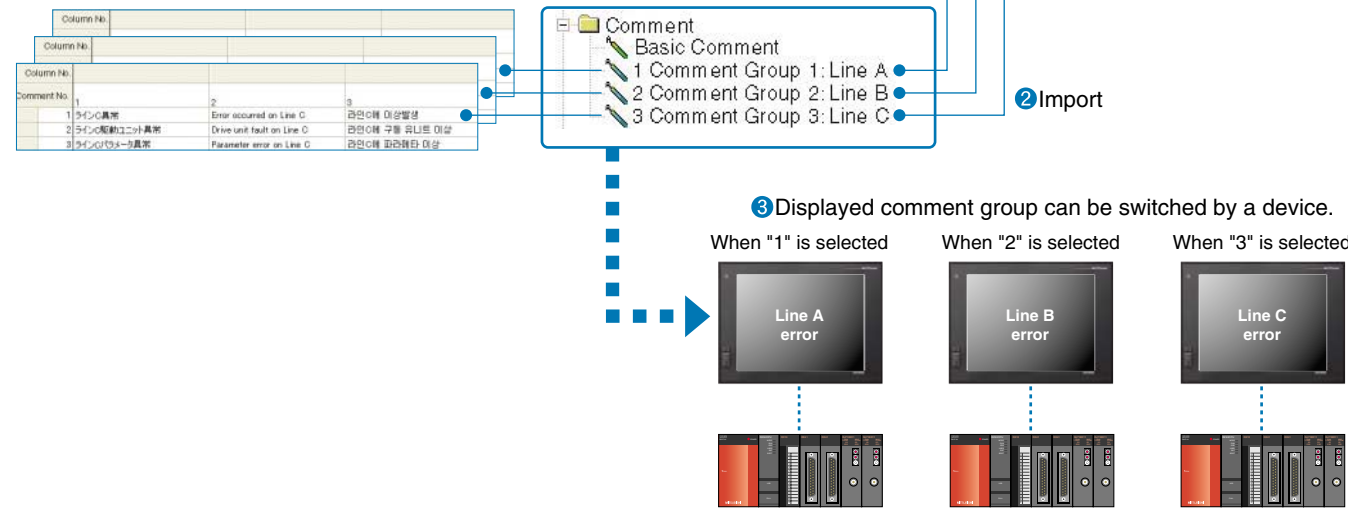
Column No.

Column No.

| Column No. | | | |
|---|---|---|---|
| Comment No. | 1 | 2 | 3 |
| 1 | ラインC異常 | Error occurred on Line C | 라인C에 이상발생 |
| 2 | ラインC駆動ユニット異常 | Drive unit fault on Line C | 라인C에 구동 유니트 이상 |
| 3 | ラインCパラメータ異常 | Parameter error on Line C | 라인C에 파라메타 이상 |

Comment
Basic Comment
1 Comment Group 1: Line A
2 Comment Group 2: Line B
3 Comment Group 3: Line C

2 Import

3 Displayed comment group can be switched by a device.

When "1" is selected
When "2" is selected
When "3" is selected

Line A error
Line B error
Line C error